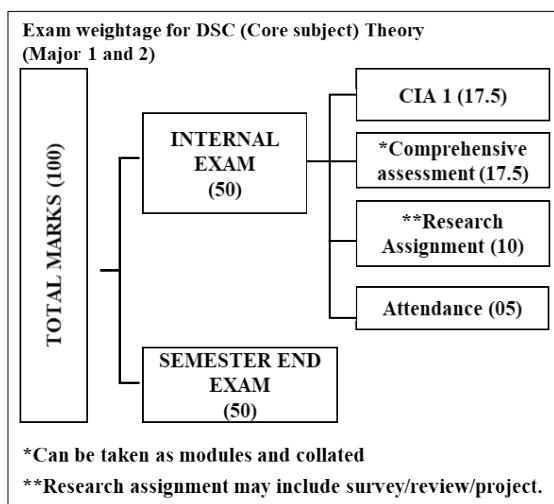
Exam weightage for DSC (Core subject) Theory (Major 1 and 2)

TOTAL MARKS (100)

INTERNAL EXAM (50)

CIA 1 (17.5)

*Comprehensive assessment (17.5)

**Research Assignment (10)

Attendance (05)

SEMESTER END EXAM (50)

*Can be taken as modules and collated

**Research assignment may include survey/review/project.